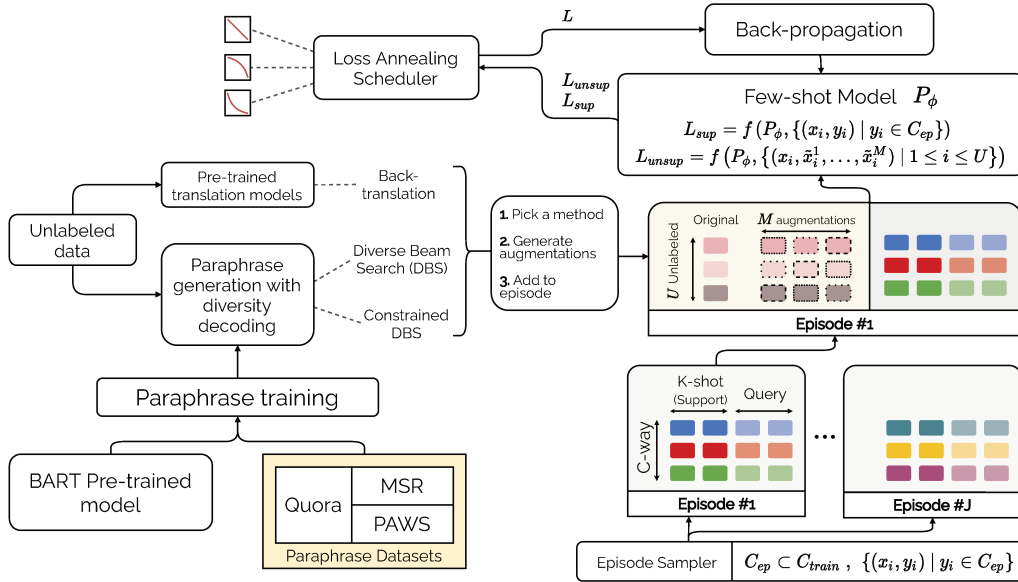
$L$

Back-propagation

Loss Annealing Scheduler

$L_{unsup}$
$L_{sup}$

Few-shot Model $P_\phi$

$L_{sup} = f(P_\phi, \{(x_i, y_i) \mid y_i \in C_{ep}\})$

$L_{unsup} = f(P_\phi, \{(x_i, \tilde{x}_i^1, \ldots, \tilde{x}_i^M) \mid 1 \leq i \leq U\})$

Pre-trained translation models

Back-translation

Unlabeled data

Paraphrase generation with diversity decoding

Diverse Beam Search (DBS)

Constrained DBS

1. Pick a method

2. Generate augmentations

3. Add to episode

Original

$M$ augmentations

$U$ Unlabeled

Episode #1

Paraphrase training

K-shot (Support)

Query

C-way

...

BART Pre-trained model

Quora

MSR

PAWS

Paraphrase Datasets

Episode #1

Episode #J

Episode Sampler

$C_{ep} \subset C_{train}$ , $\{(x_i, y_i) \mid y_i \in C_{ep}\}$